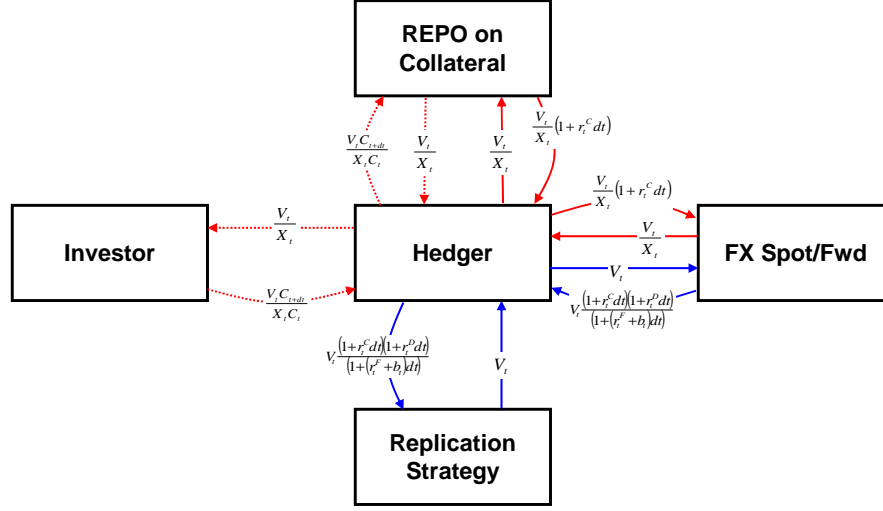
REPO on Collateral

$\frac{V_t C_{t+dt}}{X_t C_t}$

$\frac{V_t}{X_t}$

$\frac{V_t}{X_t}$

$\frac{V_t}{X_t}\left(1+r_t^C dt\right)$

$\frac{V_t}{X_t}\left(1+r_t^C dt\right)$

Investor

$\frac{V_t}{X_t}$

Hedger

$\frac{V_t}{X_t}$

FX Spot/Fwd

$V_t$

$\frac{V_t C_{t+dt}}{X_t C_t}$

$V_t \frac{\left(1+r_t^C dt\right)\left(1+r_t^D dt\right)}{\left(1+\left(r_t^F+b_t\right)dt\right)}$

$V_t \frac{\left(1+r_t^C dt\right)\left(1+r_t^D dt\right)}{\left(1+\left(r_t^F+b_t\right)dt\right)}$

$V_t$

Replication Strategy